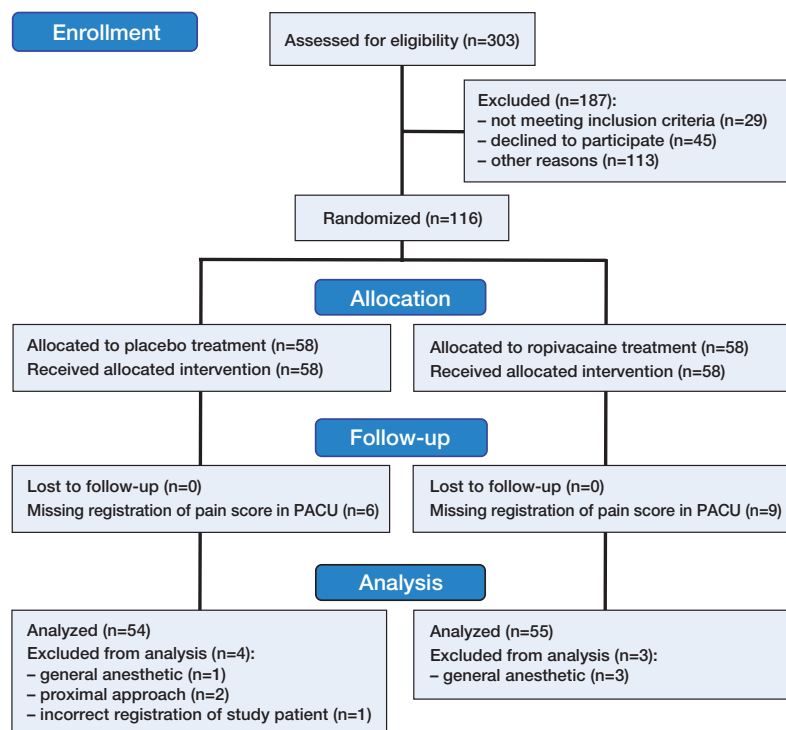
Enrollment

Assessed for eligibility (n=303)

Excluded (n=187):
– not meeting inclusion criteria (n=29)
– declined to participate (n=45)
– other reasons (n=113)

Randomized (n=116)

Allocation

Allocated to placebo treatment (n=58)
Received allocated intervention (n=58)

Allocated to ropivacaine treatment (n=58)
Received allocated intervention (n=58)

Follow-up

Lost to follow-up (n=0)
Missing registration of pain score in PACU (n=6)

Lost to follow-up (n=0)
Missing registration of pain score in PACU (n=9)

Analysis

Analyzed (n=54)
Excluded from analysis (n=4):
– general anesthetic (n=1)
– proximal approach (n=2)
– incorrect registration of study patient (n=1)

Analyzed (n=55)
Excluded from analysis (n=3):
– general anesthetic (n=3)